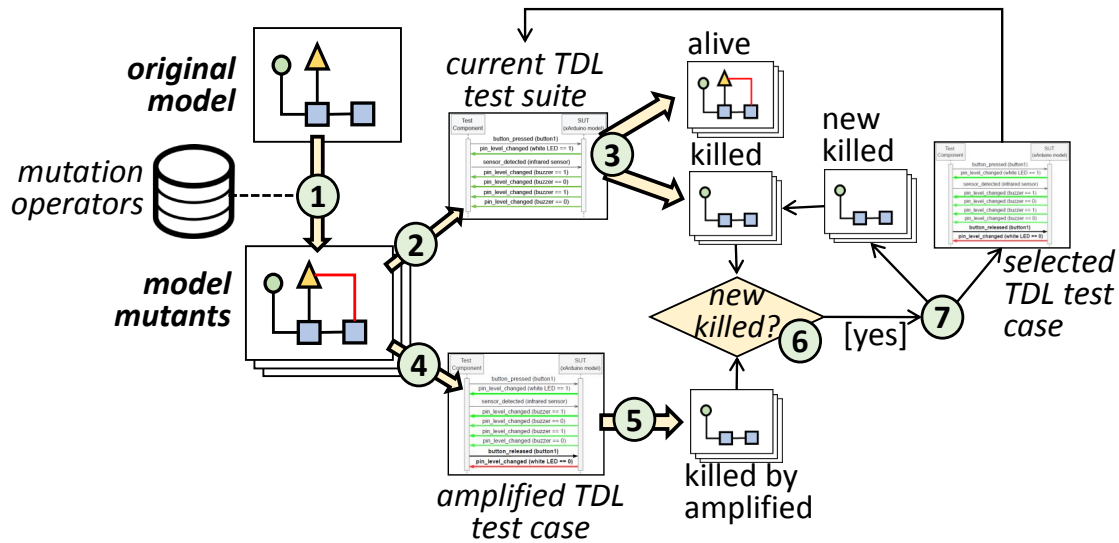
original model

mutation operators

1

model mutants

2

current TDL test suite

Test Component

SUT (xArduino model)

button_pressed (button1)

pin_level_changed (white LED == 1)

sensor_detected (infrared sensor)

pin_level_changed (buzzer == 1)

pin_level_changed (buzzer == 0)

pin_level_changed (buzzer == 1)

pin_level_changed (buzzer == 0)

3

alive

killed

new killed

Test Component

SUT (xArduino model)

button_pressed (button1)

pin_level_changed (white LED == 1)

sensor_detected (infrared sensor)

pin_level_changed (buzzer == 1)

pin_level_changed (buzzer == 0)

pin_level_changed (buzzer == 1)

pin_level_changed (buzzer == 0)

button_released (button1)

pin_level_changed (white LED == 0)

selected TDL test case

new killed?

6

[yes]

7

4

Test Component

SUT (xArduino model)

button_pressed (button1)

pin_level_changed (white LED == 1)

sensor_detected (infrared sensor)

pin_level_changed (buzzer == 1)

pin_level_changed (buzzer == 0)

pin_level_changed (buzzer == 1)

pin_level_changed (buzzer == 0)

button_released (button1)

pin_level_changed (white LED == 0)

amplified TDL test case

5

killed by amplified